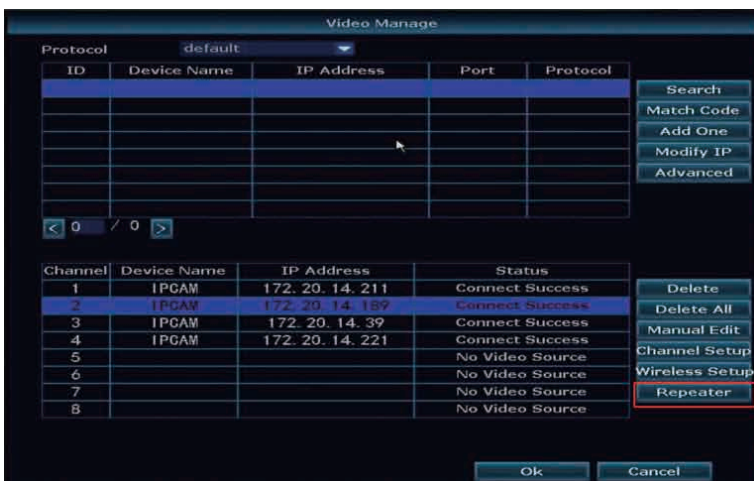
Video Manage

Protocol default

| ID | Device Name | IP Address | Port | Protocol |
|---|---|---|---|---|
| | | | | |

Search
Match Code
Add One
Modify IP
Advanced

< 0 / 0 >

| Channel | Device Name | IP Address | Status |
|---|---|---|---|
| 1 | IPCAM | 172. 20. 14. 211 | Connect Success |
| 2 | IPCAM | 172. 20. 14. 189 | Connect Success |
| 3 | IPCAM | 172. 20. 14. 39 | Connect Success |
| 4 | IPCAM | 172. 20. 14. 221 | Connect Success |
| 5 | | | No Video Source |
| 6 | | | No Video Source |
| 7 | | | No Video Source |
| 8 | | | No Video Source |

Delete
Delete All
Manual Edit
Channel Setup
Wireless Setup
Repeater

Ok
Cancel